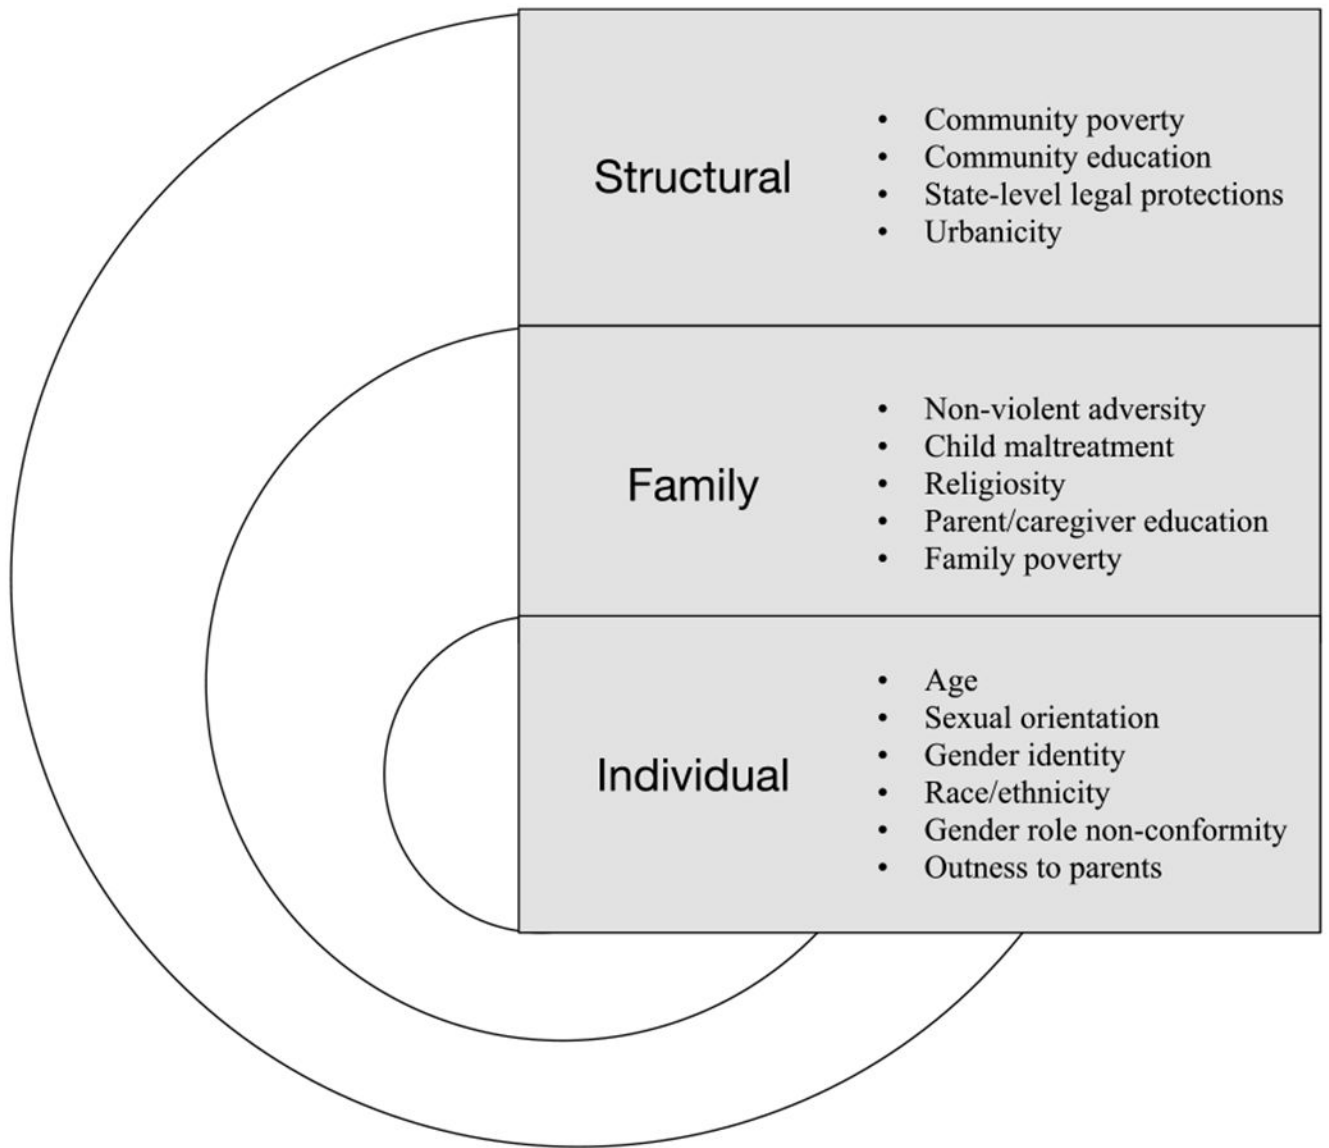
Structural

- Community poverty
- Community education
- State-level legal protections
- Urbanicity

Family

- Non-violent adversity
- Child maltreatment
- Religiosity
- Parent/caregiver education
- Family poverty

Individual

- Age
- Sexual orientation
- Gender identity
- Race/ethnicity
- Gender role non-conformity
- Outness to parents